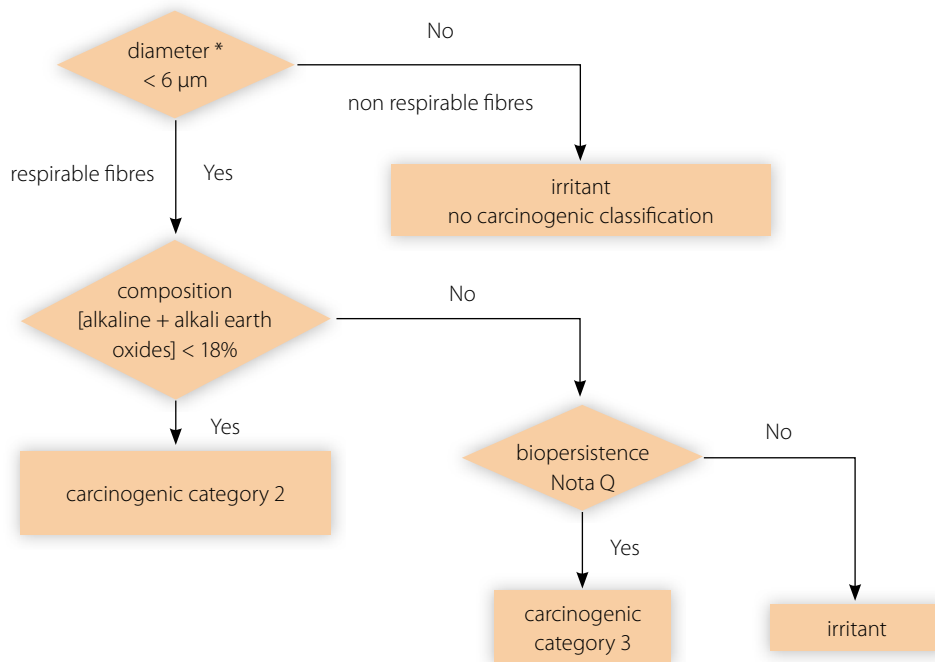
diameter *
< 6 µm

No

non respirable fibres

respirable fibres

Yes

irritant
no carcinogenic classification

composition
[alkaline + alkali earth oxides] < 18%

No

Yes

carcinogenic category 2

biopersistence
Nota Q

No

Yes

carcinogenic category 3

irritant